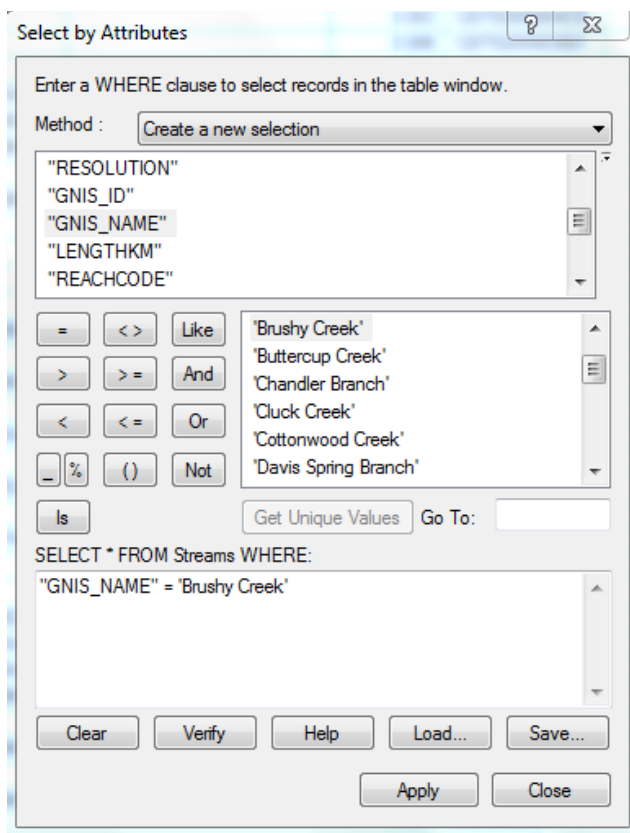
Select by Attributes

?

Enter a WHERE clause to select records in the table window.

Method : Create a new selection

"RESOLUTION"
"GNIS_ID"
"GNIS_NAME"
"LENGTHKM"
"REACHCODE"

= <> Like
> >= And
< <= Or
_ % () Not
Is

'Brushy Creek'
'Buttercup Creek'
'Chandler Branch'
'Cluck Creek'
'Cottonwood Creek'
'Davis Spring Branch'

Get Unique Values Go To:

SELECT * FROM Streams WHERE:

"GNIS_NAME" = 'Brushy Creek'

Clear Verify Help Load... Save...

Apply Close